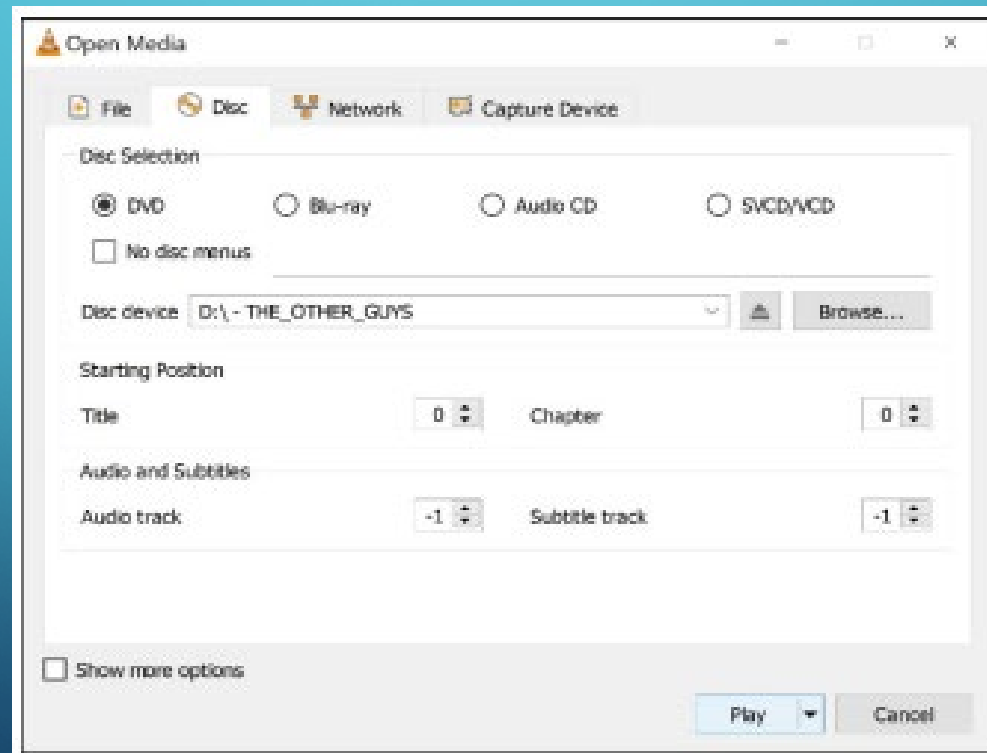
Open Media

File Disc Network Capture Device

Disc Selection

DVD Blu-ray Audio CD SVCD/VCD

No disc menus

Disc device D:\ - THE_OTHER_GUYS Browse...

Starting Position

Title 0 Chapter 0

Audio and Subtitles

Audio track -1 Subtitle track -1

Show more options

Play Cancel